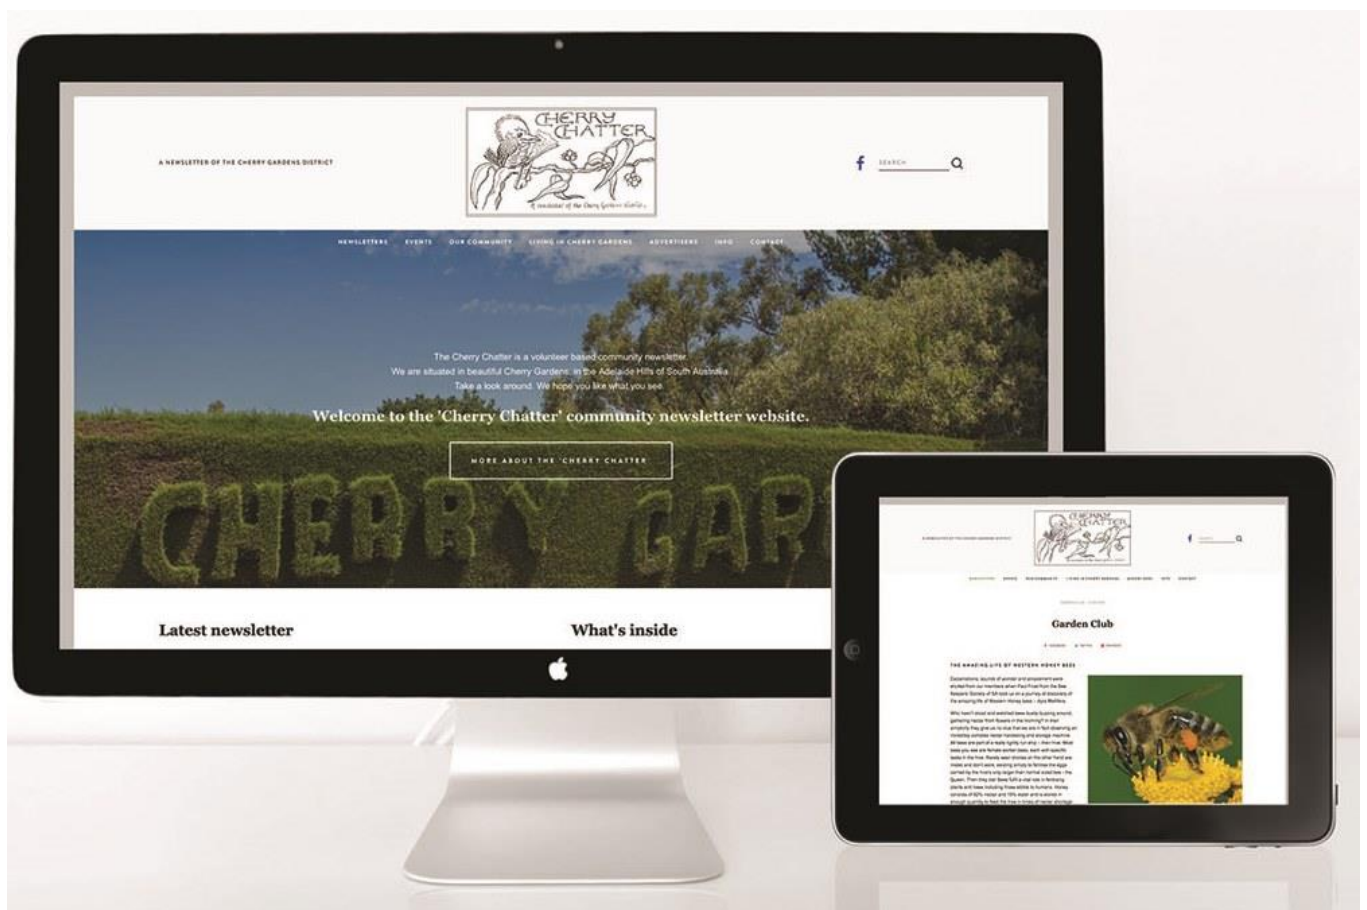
A NEWSLETTER OF THE CHERRY GARDENS DISTRICT

CHERRY CHATTER

A newsletter of the Cherry Gardens district

SEARCH

NEWSLETTERS EVENTS OUR COMMUNITY LIVING IN CHERRY GARDENS ADVERTISERS INFO CONTACT

The Cherry Chatter is a volunteer based community newsletter.
We are situated in beautiful Cherry Gardens, in the Adelaide Hills of South Australia.
Take a look around. We hope you like what you see.

Welcome to the 'Cherry Chatter' community newsletter website.

MORE ABOUT THE 'CHERRY CHATTER'

CHERRY GAR

Latest newsletter

What's inside

CHERRY CHATTER

Garden Club

THE AMAZING LIFE OF WESTERN HONEY BEES

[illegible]